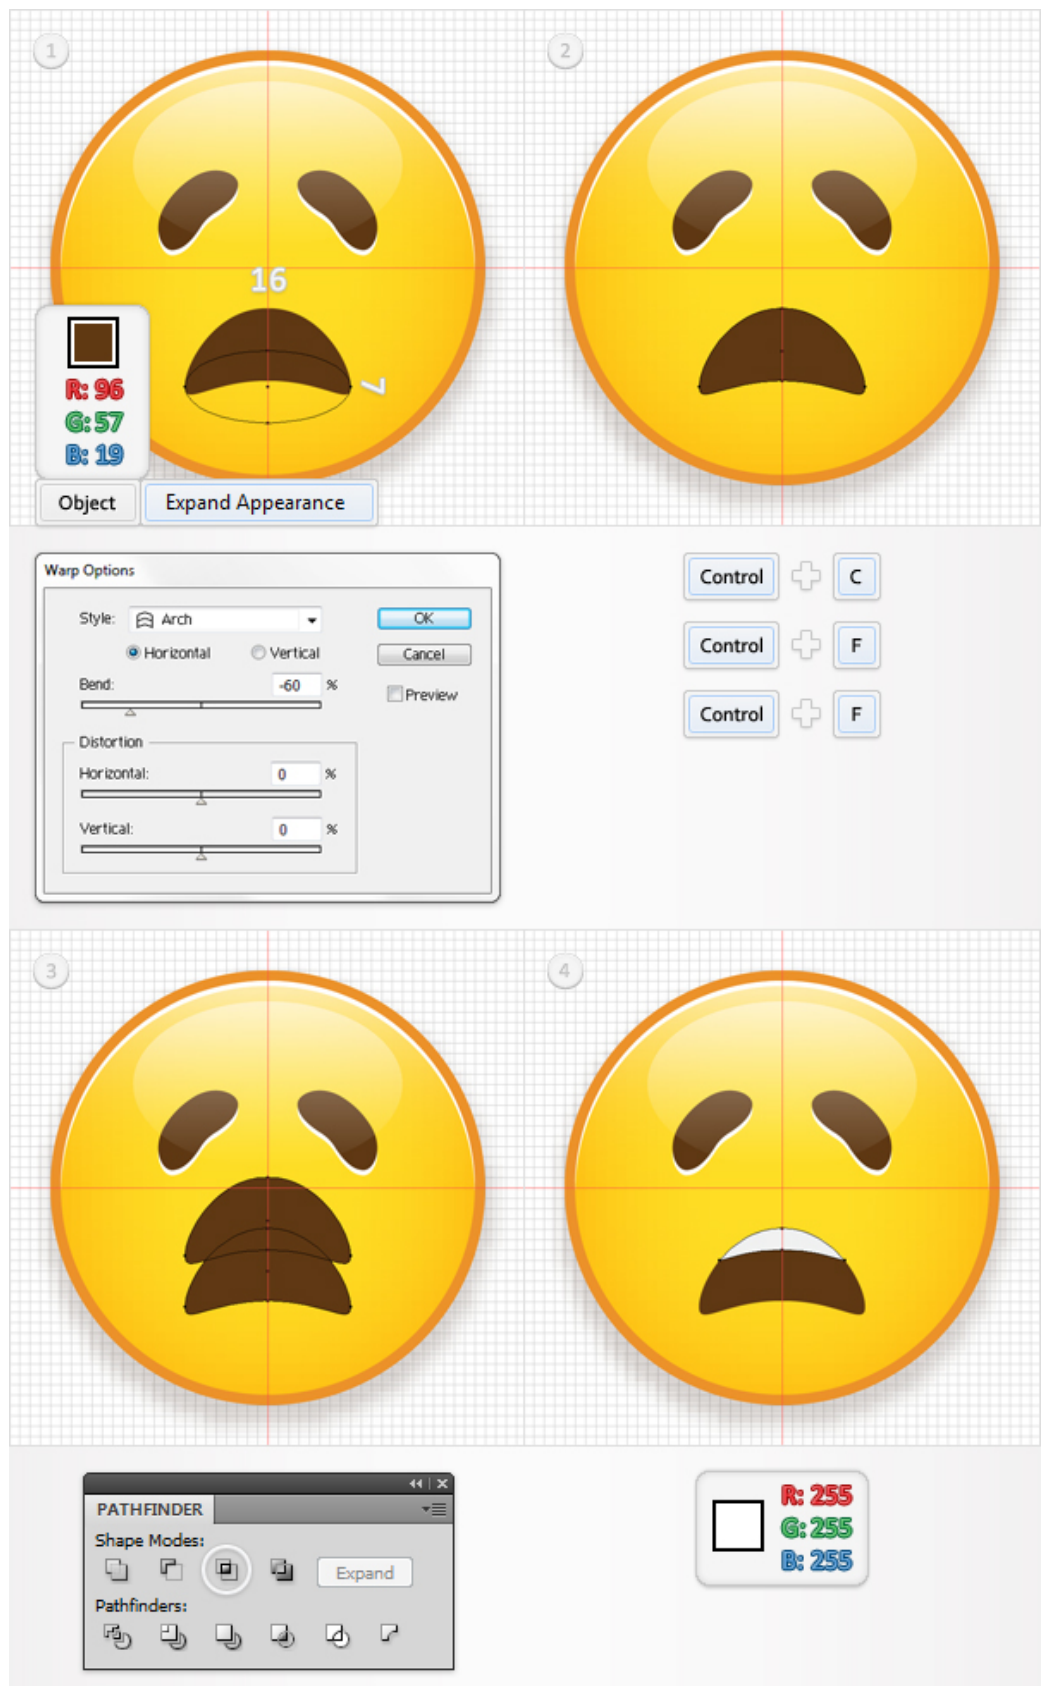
1

2

16

7

R: 96
G: 57
B: 19

Object

Expand Appearance

Warp Options

Style: Arch

OK

Cancel

Horizontal

Vertical

Bend: -60 %

Preview

Distortion

Horizontal: 0 %

Vertical: 0 %

Control C

Control F

Control F

3

4

PATHFINDER

Shape Modes:

Expand

Pathfinders:

R: 255
G: 255
B: 255